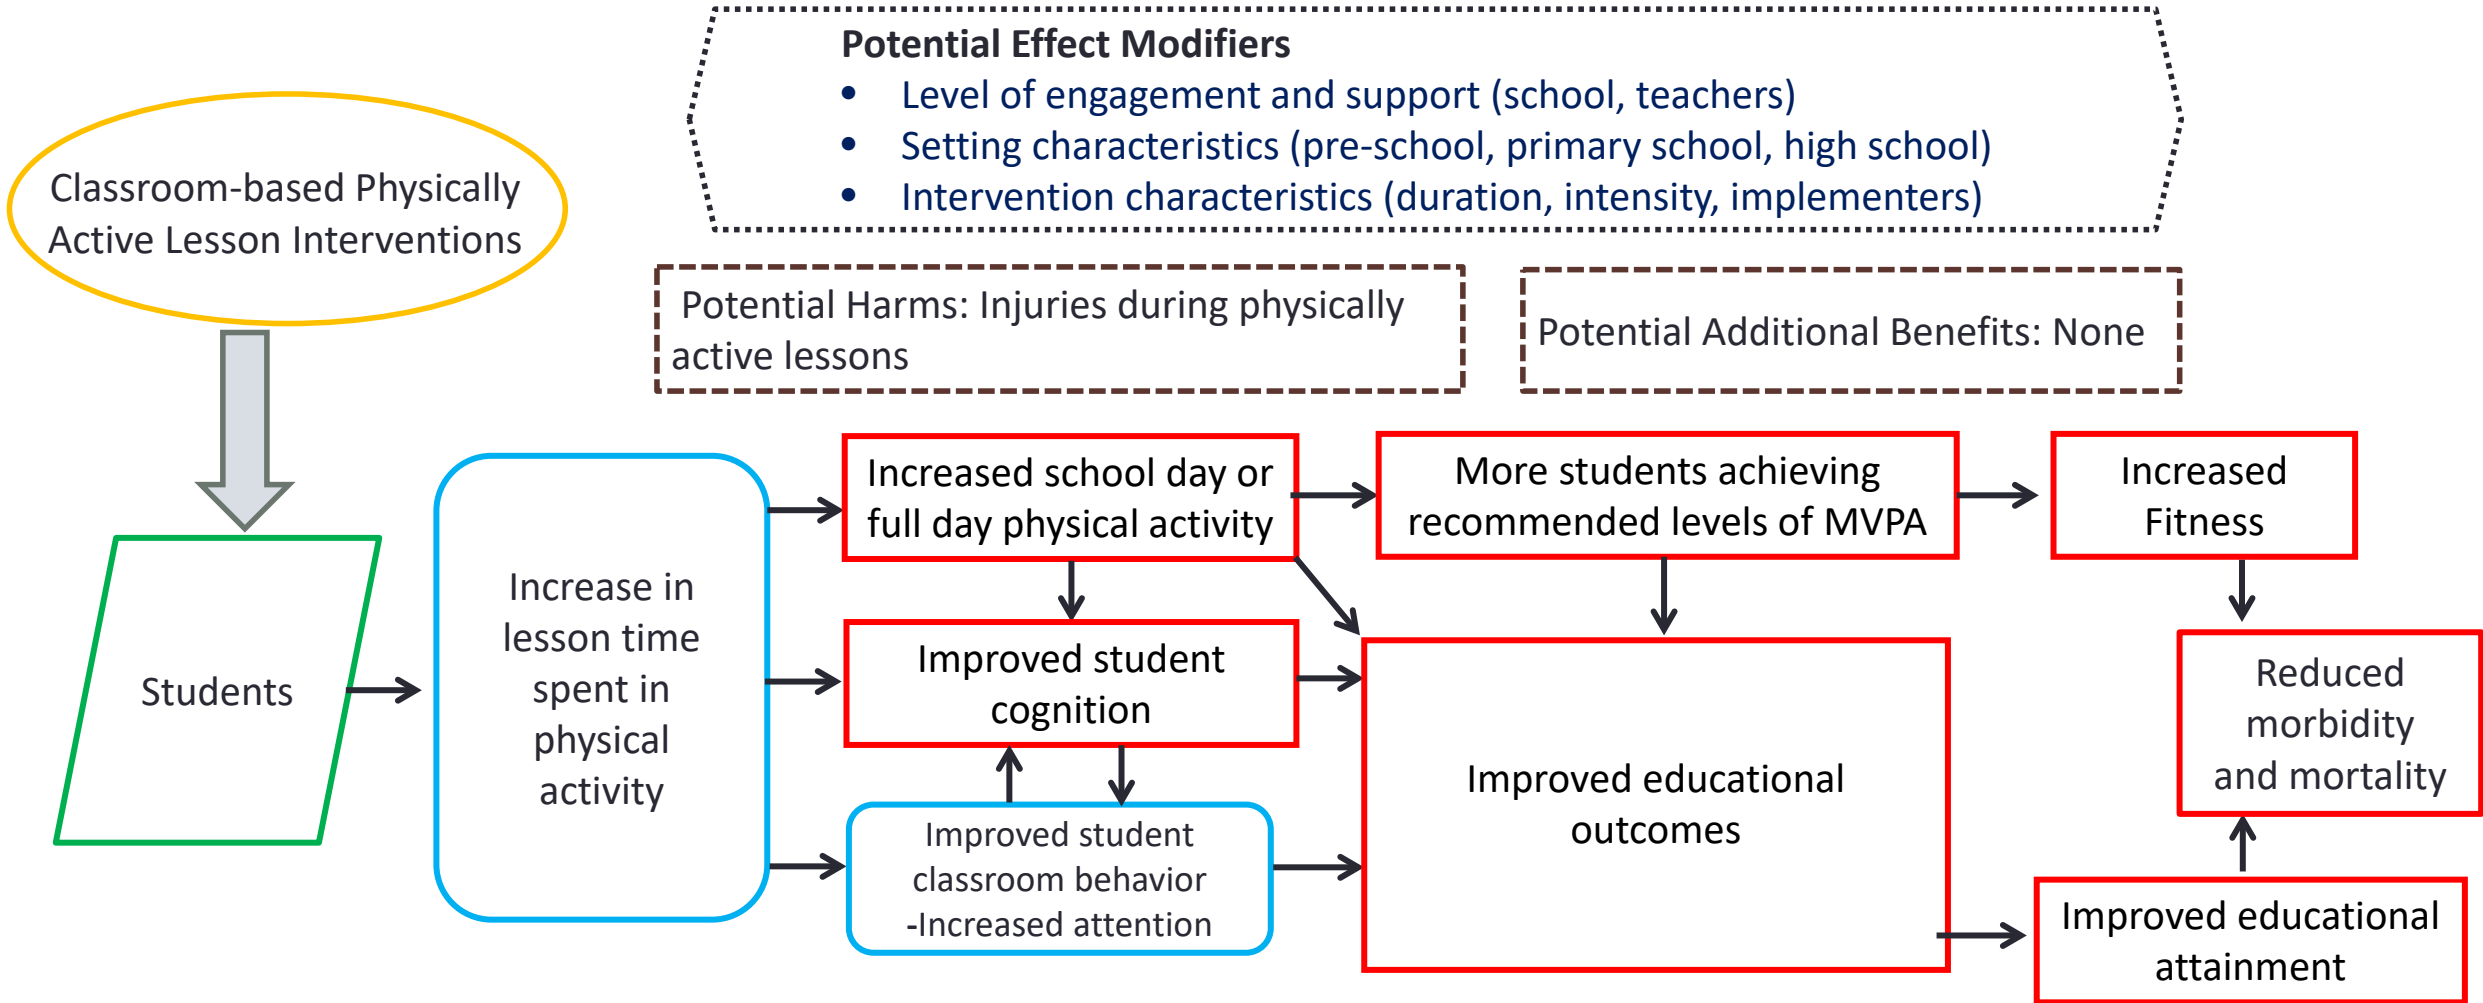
Potential Effect Modifiers
- Level of engagement and support (school, teachers)
- Setting characteristics (pre-school, primary school, high school)
- Intervention characteristics (duration, intensity, implementers)

Classroom-based Physically Active Lesson Interventions

Potential Harms: Injuries during physically active lessons

Potential Additional Benefits: None

Students

Increase in lesson time spent in physical activity

Increased school day or full day physical activity

More students achieving recommended levels of MVPA

Increased Fitness

Improved student cognition

Improved educational outcomes

Reduced morbidity and mortality

Improved student classroom behavior -Increased attention

Improved educational attainment